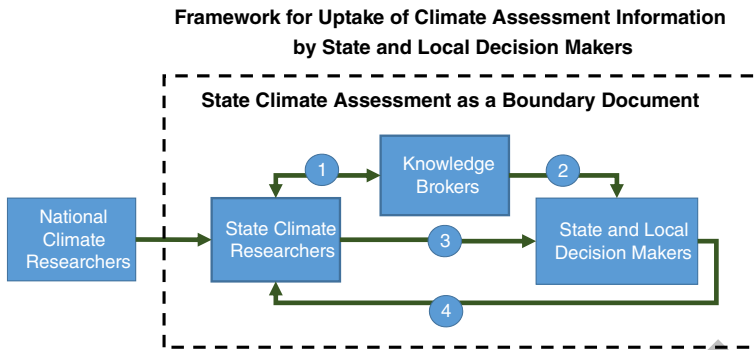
Framework for Uptake of Climate Assessment Information by State and Local Decision Makers

State Climate Assessment as a Boundary Document

National Climate Researchers

State Climate Researchers

1

Knowledge Brokers

2

3

State and Local Decision Makers

4